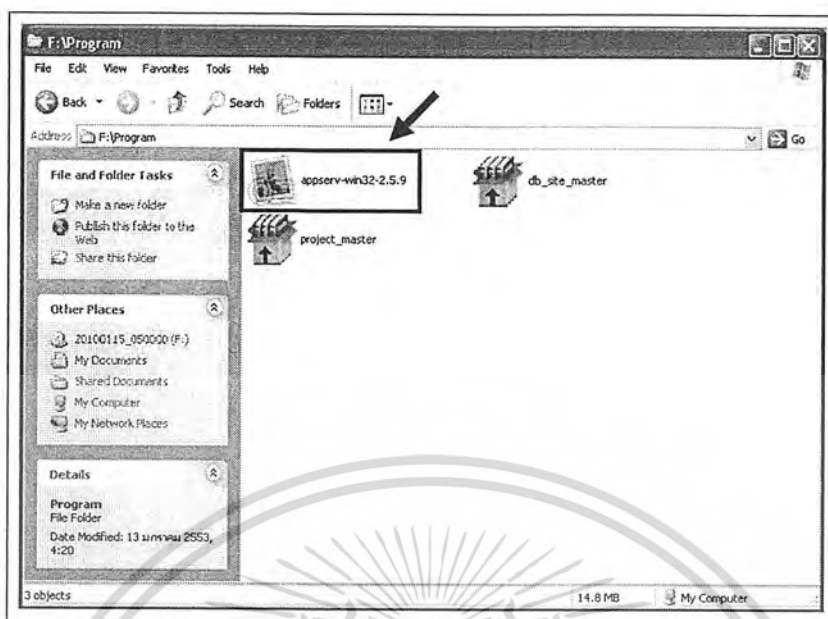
F:\Program

File Edit View Favorites Tools Help

Back Search Folders

Address F:\Program Go

File and Folder Tasks

Make a new folder
Publish this folder to the Web
Share this folder

Other Places

20100115_050000 (F:)
My Documents
Shared Documents
My Computer
My Network Places

Details

Program
File Folder
Date Modified: 13 มกราคม 2553, 4:20

appserv-win32-2.5.9

db_site_master

project_master

3 objects 14.8 MB My Computer